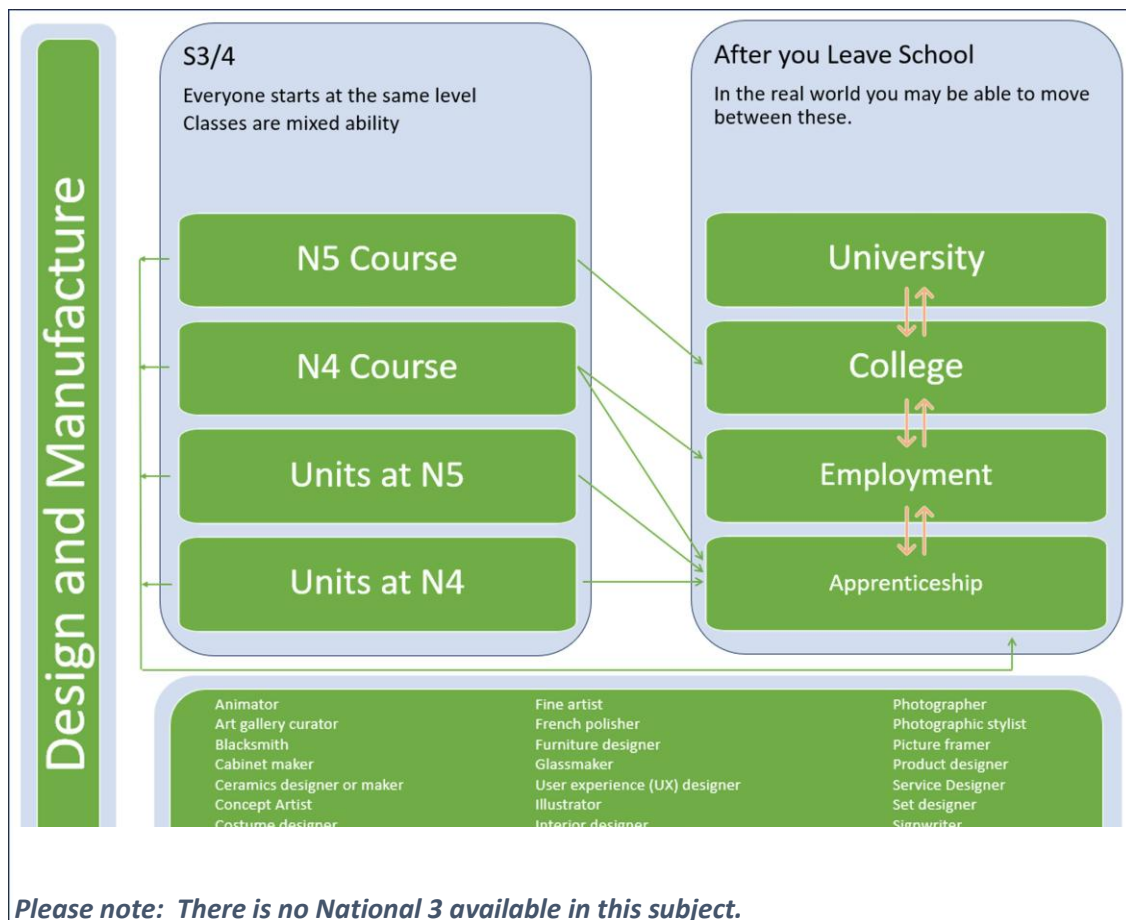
Design and Manufacture

S3/4

Everyone starts at the same level
Classes are mixed ability

N5 Course

N4 Course

Units at N5

Units at N4

After you Leave School

In the real world you may be able to move between these.

University

College

Employment

Apprenticeship

Animator
Art gallery curator
Blacksmith
Cabinet maker
Ceramics designer or maker
Concept Artist
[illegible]

Fine artist
French polisher
Furniture designer
Glassmaker
User experience (UX) designer
Illustrator
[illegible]

Photographer
Photographic stylist
Picture framer
Product designer
Service Designer
Set designer
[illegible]

*Please note: There is no National 3 available in this subject.*